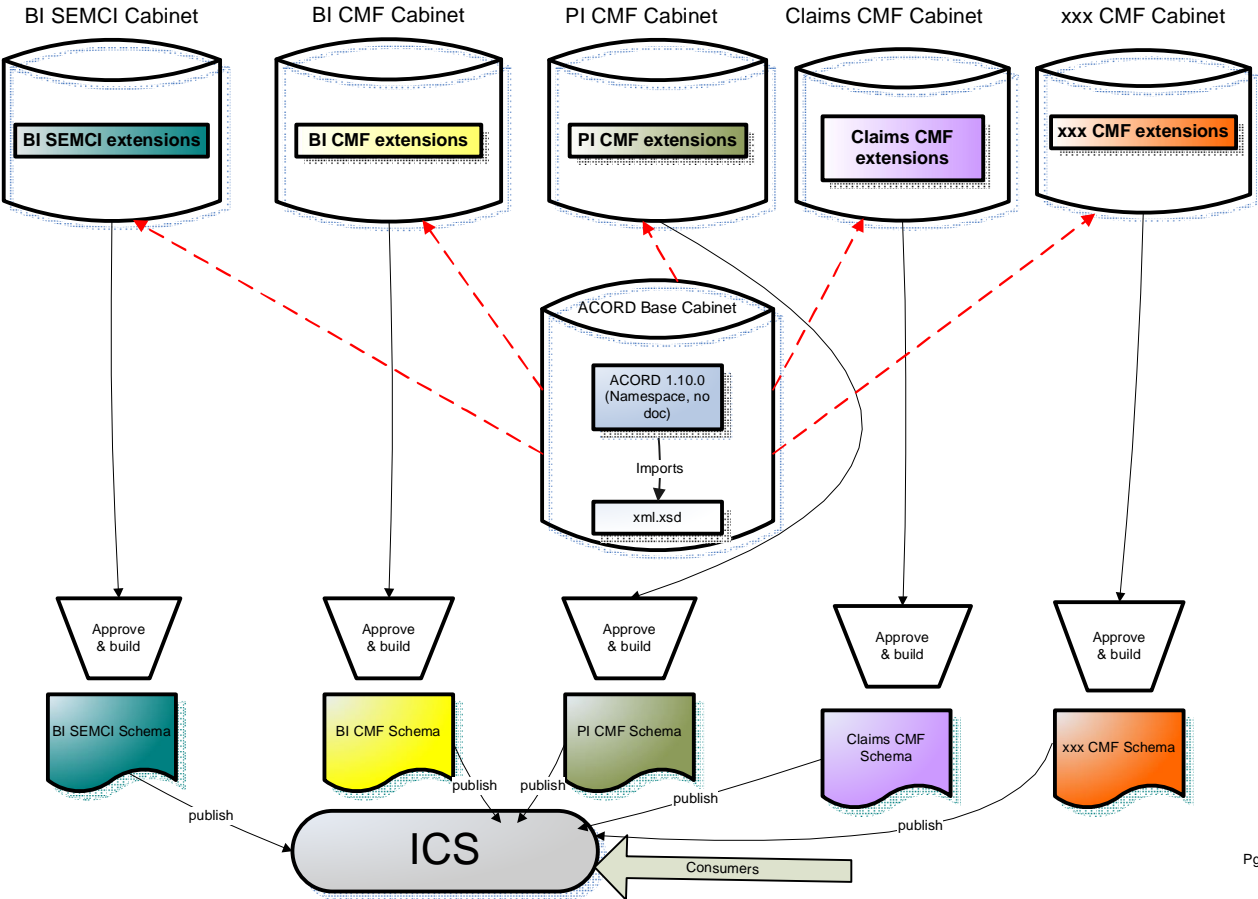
BI SEMCI Cabinet

BI SEMCI extensions

BI CMF Cabinet

BI CMF extensions

PI CMF Cabinet

PI CMF extensions

Claims CMF Cabinet

Claims CMF extensions

xxx CMF Cabinet

xxx CMF extensions

ACORD Base Cabinet

ACORD 1.10.0 (Namespace, no doc)

Imports

xml.xsd

Approve & build

Approve & build

Approve & build

Approve & build

Approve & build

BI SEMCI Schema

BI CMF Schema

PI CMF Schema

Claims CMF Schema

xxx CMF Schema

publish

publish

publish

publish

publish

ICS

Consumers

Pg